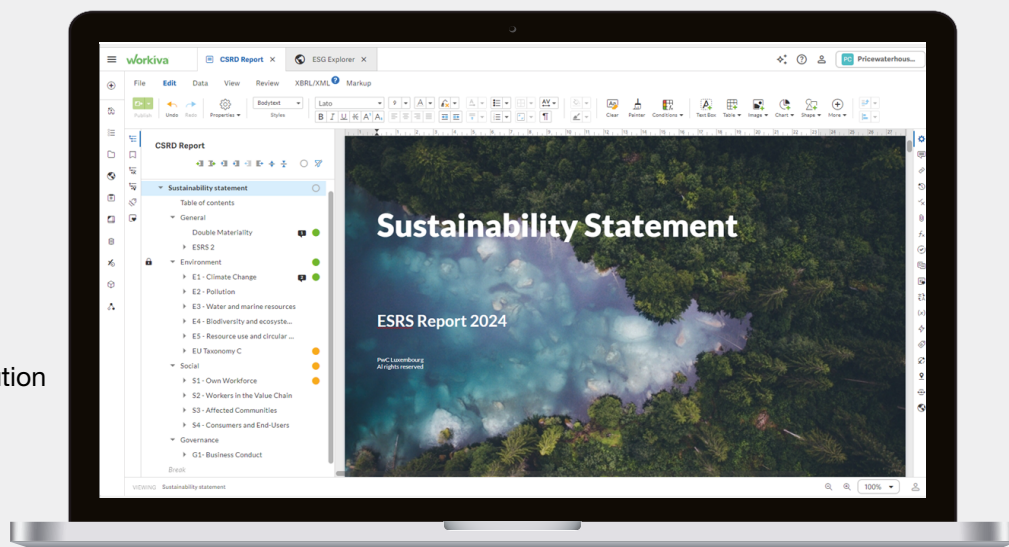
tion

workiva CSRD Report × ESG Explorer × PC Pricewaterhous...

File Edit Data View Review XBRL/XML Markup

Publish Undo Redo Properties Bodytext Styles Lato 9 Clear Painter Conditions Text Box Table Image Chart Shape More

CSRD Report

Sustainability statement
Table of contents
General
Double Materiality
ESRS 2
Environment
E1 - Climate Change
E2 - Pollution
E3 - Water and marine resources
E4 - Biodiversity and ecosyste...
E5 - Resource use and circular ...
EU Taxonomy C
Social
S1 - Own Workforce
S2 - Workers in the Value Chain
S3 - Affected Communities
S4 - Consumers and End-Users
Governance
G1- Business Conduct
Break

Sustainability Statement

ESRS Report 2024

PwC Luxembourg
All rights reserved

VIEWING Sustainability statement

100%